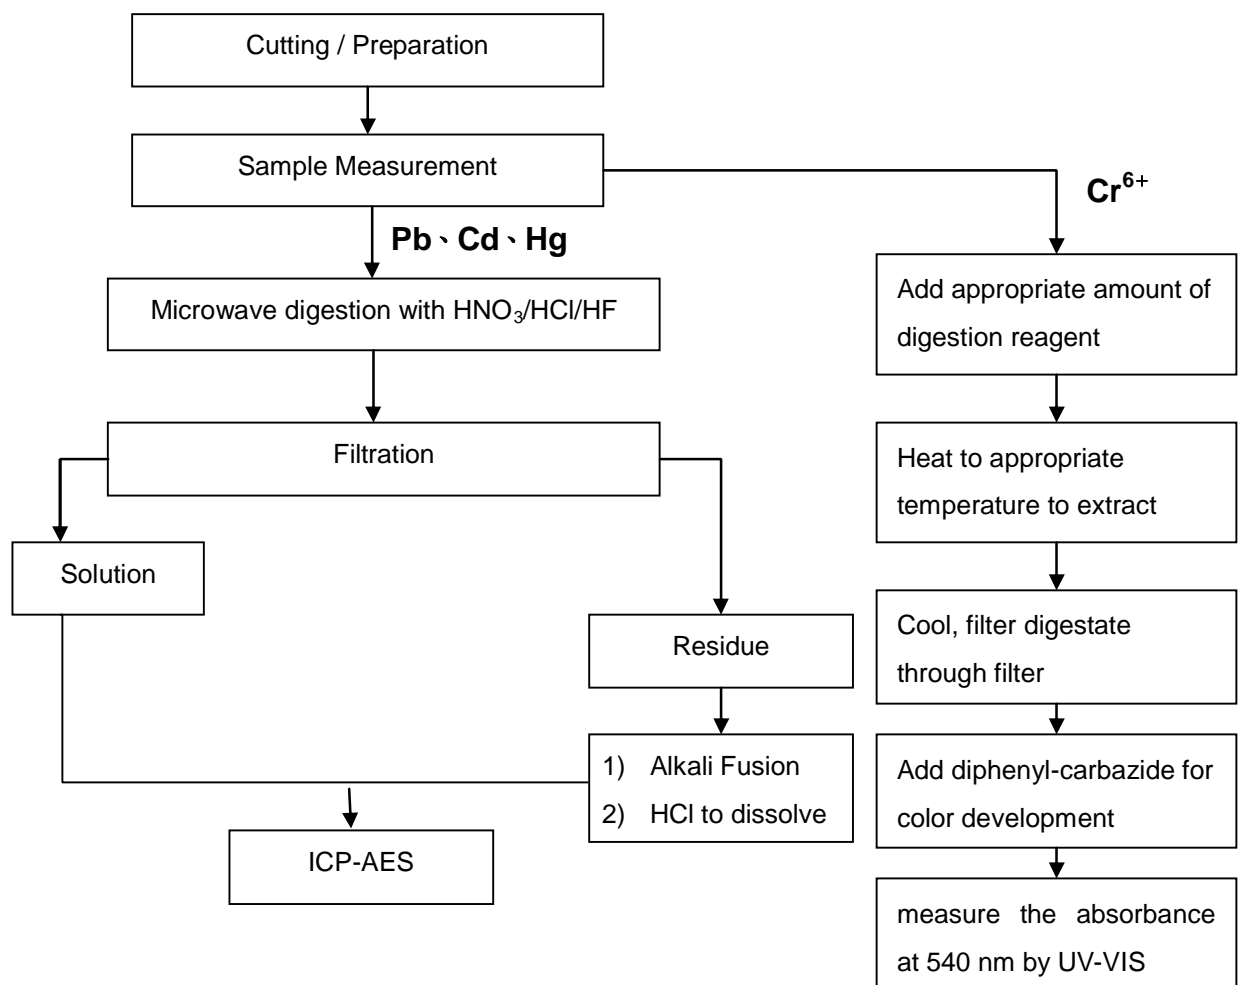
Cutting / Preparation

Sample Measurement

$Cr^{6+}$

Pb、Cd、Hg

Microwave digestion with $HNO_3$/HCl/HF

Add appropriate amount of digestion reagent

Filtration

Heat to appropriate temperature to extract

Solution

Residue

Cool, filter digestate through filter

1) Alkali Fusion
2) HCl to dissolve

Add diphenyl-carbazide for color development

ICP-AES

measure the absorbance at 540 nm by UV-VIS